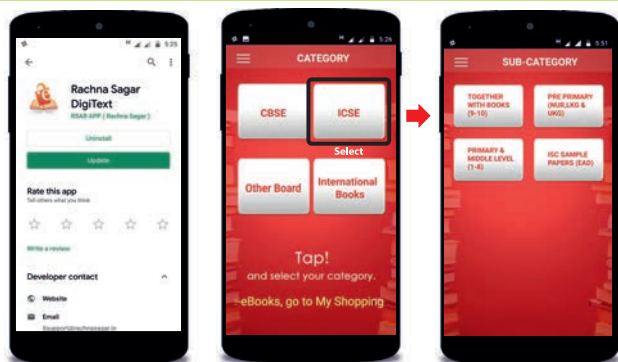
5:25

Rachna Sagar DigiText

RSAB APP ( Rachna Sagar )

Uninstall

Update

Rate this app

Tell others what you think

Write a review

Developer contact

Website

Email

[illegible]

5:26

CATEGORY

CBSE

ICSE

Select

Other Board

International Books

Tap!

and select your category.

eBooks, go to My Shopping

5:51

SUB-CATEGORY

TOGETHER WITH BOOKS (9-10)

PRE PRIMARY (NUR,LKG & UKG)

PRIMARY & MIDDLE LEVEL (1-8)

ISC SAMPLE PAPERS (EAD)